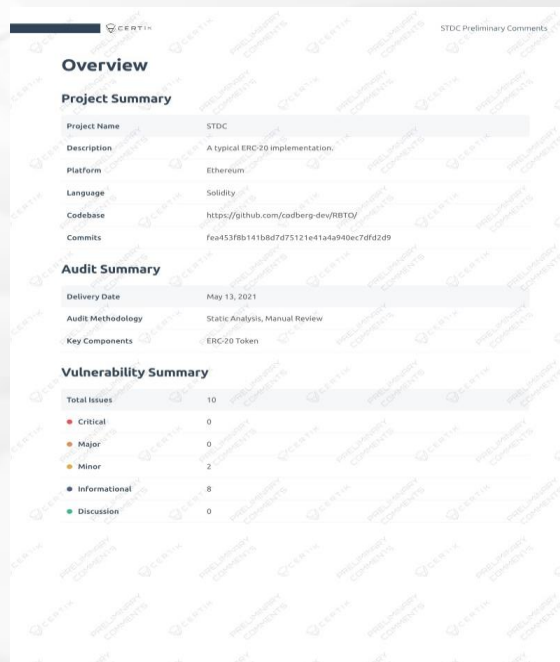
CERTIK

STDC Preliminary Comments

Overview

Project Summary

| | |
|---|---|
| Project Name | STDC |
| Description | A typical ERC-20 implementation. |
| Platform | Ethereum |
| Language | Solidity |
| Codebase | https://github.com/codberg-dev/RBTO/ |
| Commits | fea453f8b141b8d7d75121e41a4a940ec7dfd2d9 |

Audit Summary

| | |
|---|---|
| Delivery Date | May 13, 2021 |
| Audit Methodology | Static Analysis, Manual Review |
| Key Components | ERC-20 Token |

Vulnerability Summary

| | |
|---|---|
| Total Issues | 10 |
| • Critical | 0 |
| • Major | 0 |
| • Minor | 2 |
| • Informational | 8 |
| • Discussion | 0 |